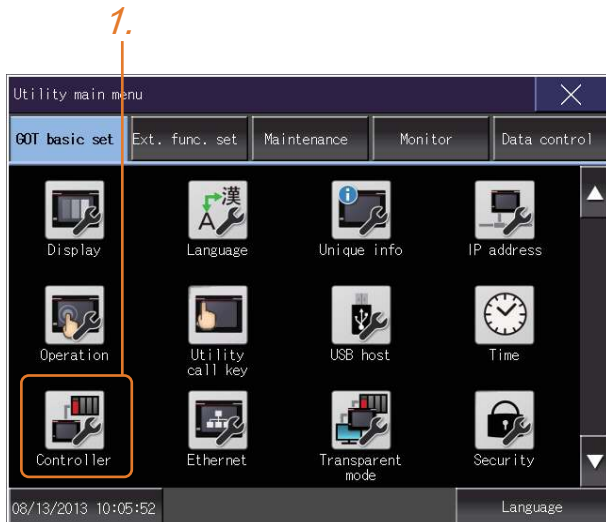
1.

Utility main menu

GOT basic set
Ext. func. set
Maintenance
Monitor
Data control

Display
Language
Unique info
IP address

Operation
Utility call key
USB host
Time

Controller
Ethernet
Transparent mode
Security

08/13/2013 10:05:52
Language